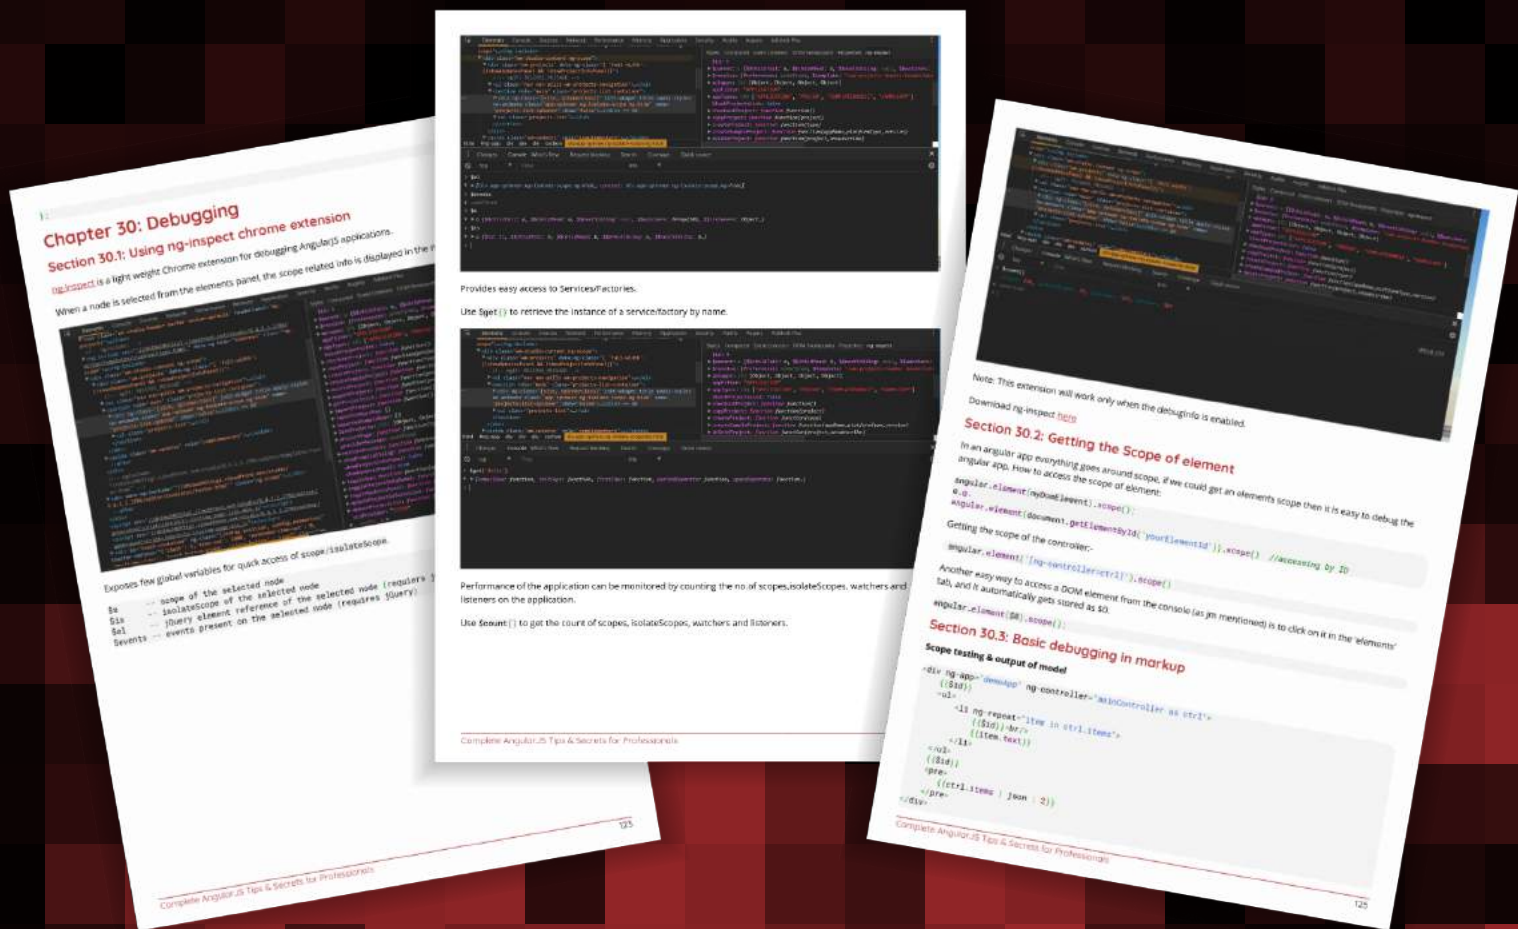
Chapter 30: Debugging

Section 30.1: Using ng-inspect chrome extension

ng-inspect is a light weight Chrome extension for debugging AngularJS applications.

When a node is selected from the elements panel, the scope related info is displayed in the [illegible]

Exposes few global variables for quick access of scope/isolateScope.

$s -- scope of the selected node
$is -- isolateScope of the selected node
$el -- jQuery element reference of the selected node (requires jQuery)
$events -- events present on the selected node (requires jQuery)

Complete AngularJS Tips & Secrets for Professionals

123

Provides easy access to Services/Factories.

Use $get() to retrieve the instance of a service/factory by name.

Performance of the application can be monitored by counting the no.of scopes,isolateScopes, watchers and listeners on the application.

Use $count() to get the count of scopes, isolateScopes, watchers and listeners.

Complete AngularJS Tips & Secrets for Professionals

124

Note: This extension will work only when the debugInfo is enabled.

Download ng-inspect here

Section 30.2: Getting the Scope of element

In an angular app everything goes around scope, if we could get an elements scope then it is easy to debug the angular app. How to access the scope of element:

angular.element(myDomElement).scope();
e.g.
angular.element(document.getElementById('yourElementId')).scope() //accessing by ID

Getting the scope of the controller:-

angular.element('[ng-controller=ctrl]').scope()

Another easy way to access a DOM element from the console (as jm mentioned) is to click on it in the 'elements' tab, and it automatically gets stored as $0.

angular.element($0).scope();

Section 30.3: Basic debugging in markup

Scope testing & output of model

<div ng-app="demoApp" ng-controller="mainController as ctrl">
{{$id}}
<ul>
<li ng-repeat="item in ctrl.items">
{{$id}}<br/>
{{item.text}}
</li>
</ul>
{{$id}}
<pre>
{{ctrl.items | json : 2}}
</pre>
</div>

Complete AngularJS Tips & Secrets for Professionals

125